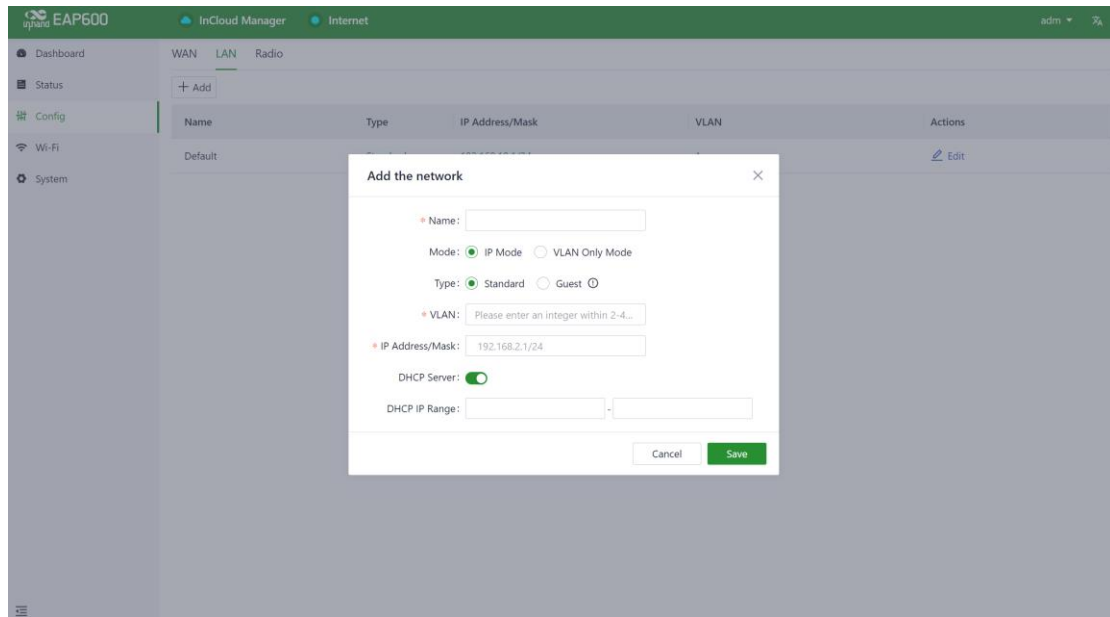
inhand EAP600

InCloud Manager

Internet

adm

Dashboard

Status

Config

Wi-Fi

System

WAN LAN Radio

+ Add

| Name | Type | IP Address/Mask | VLAN | Actions |
|---|---|---|---|---|
| Default | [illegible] | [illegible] | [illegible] | Edit |

Add the network

* Name:

Mode: IP Mode VLAN Only Mode

Type: Standard Guest

* VLAN: Please enter an integer within 2-4...

* IP Address/Mask: 192.168.2.1/24

DHCP Server:

DHCP IP Range: -

Cancel Save